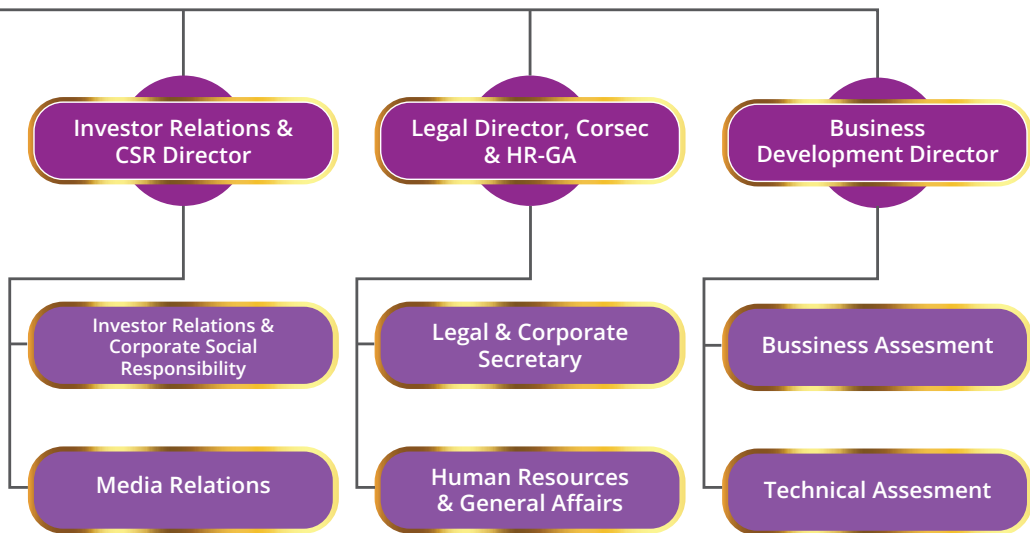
Investor Relations & CSR Director

Legal Director, Corsec & HR-GA

Business Development Director

Investor Relations & Corporate Social Responsibility

Media Relations

Legal & Corporate Secretary

Human Resources & General Affairs

Bussiness Assesment

Technical Assesment